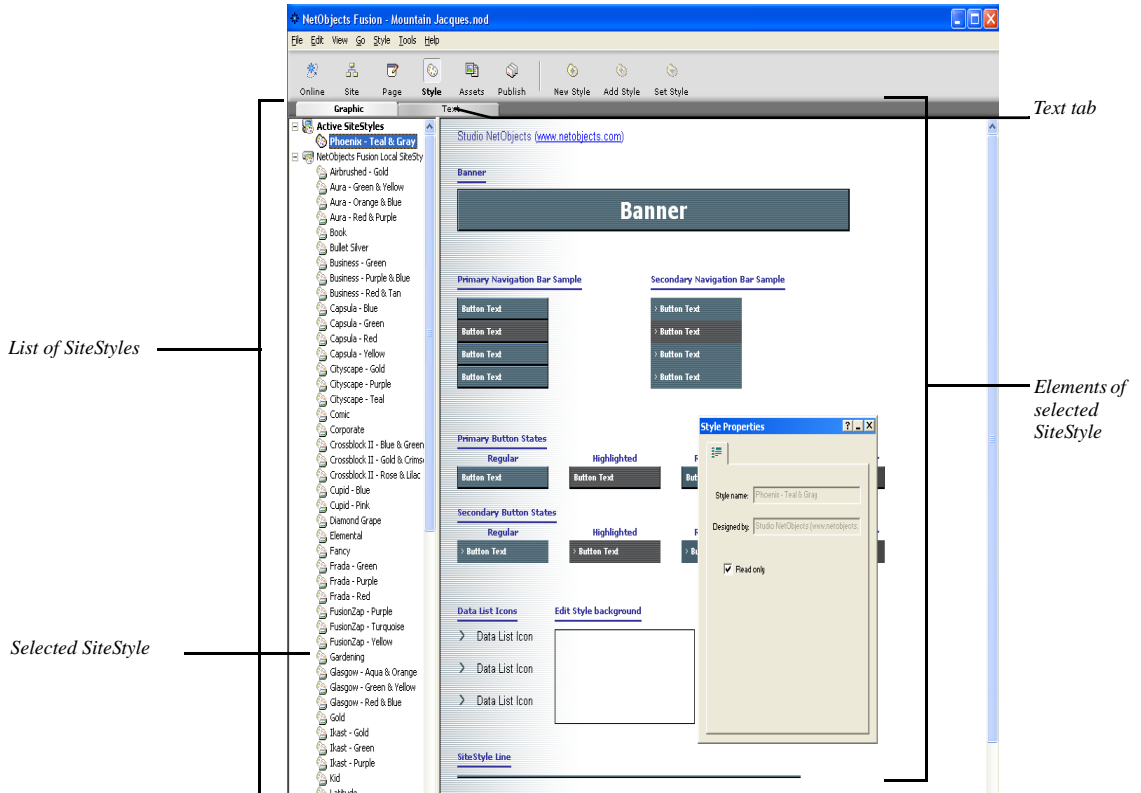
NetObjects Fusion - Mountain Jacques.nod

File Edit View Go Style Tools Help

Online Site Page Style Assets Publish New Style Add Style Set Style

Graphic Text

Text tab

Active SiteStyles
Phoenix - Teal & Gray
NetObjects Fusion Local SiteSty
Airbrushed - Gold
Aura - Green & Yellow
Aura - Orange & Blue
Aura - Red & Purple
Book
Bullet Silver
Business - Green
Business - Purple & Blue
Business - Red & Tan
Capsula - Blue
Capsula - Green
Capsula - Red
Capsula - Yellow
Cityscape - Gold
Cityscape - Purple
Cityscape - Teal
Comic
Corporate
Crossblock II - Blue & Green
Crossblock II - Gold & Crims
Crossblock II - Rose & Lilac
Cupid - Blue
Cupid - Pink
Diamond Grape
Elemental
Fancy
Frada - Green
Frada - Purple
Frada - Red
FusionZap - Purple
FusionZap - Turquoise
FusionZap - Yellow
Gardening
Glasgow - Aqua & Orange
Glasgow - Green & Yellow
Glasgow - Red & Blue
Gold
Ikast - Gold
Ikast - Green
Ikast - Purple
Kid
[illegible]

List of SiteStyles

Selected SiteStyle

Studio NetObjects (www.netobjects.com)

Banner

Banner

Primary Navigation Bar Sample

Secondary Navigation Bar Sample

Button Text
Button Text
Button Text
Button Text

› Button Text
› Button Text
› Button Text
› Button Text

Elements of selected SiteStyle

Primary Button States
Regular Highlighted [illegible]
Button Text Button Text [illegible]

Secondary Button States
Regular Highlighted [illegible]
› Button Text › Button Text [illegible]

Style Properties

Style name: Phoenix - Teal & Gray
Designed by: Studio NetObjects (www.netobjects.
Read only

Data List Icons
Edit Style background
› Data List Icon
› Data List Icon
› Data List Icon

SiteStyle Line